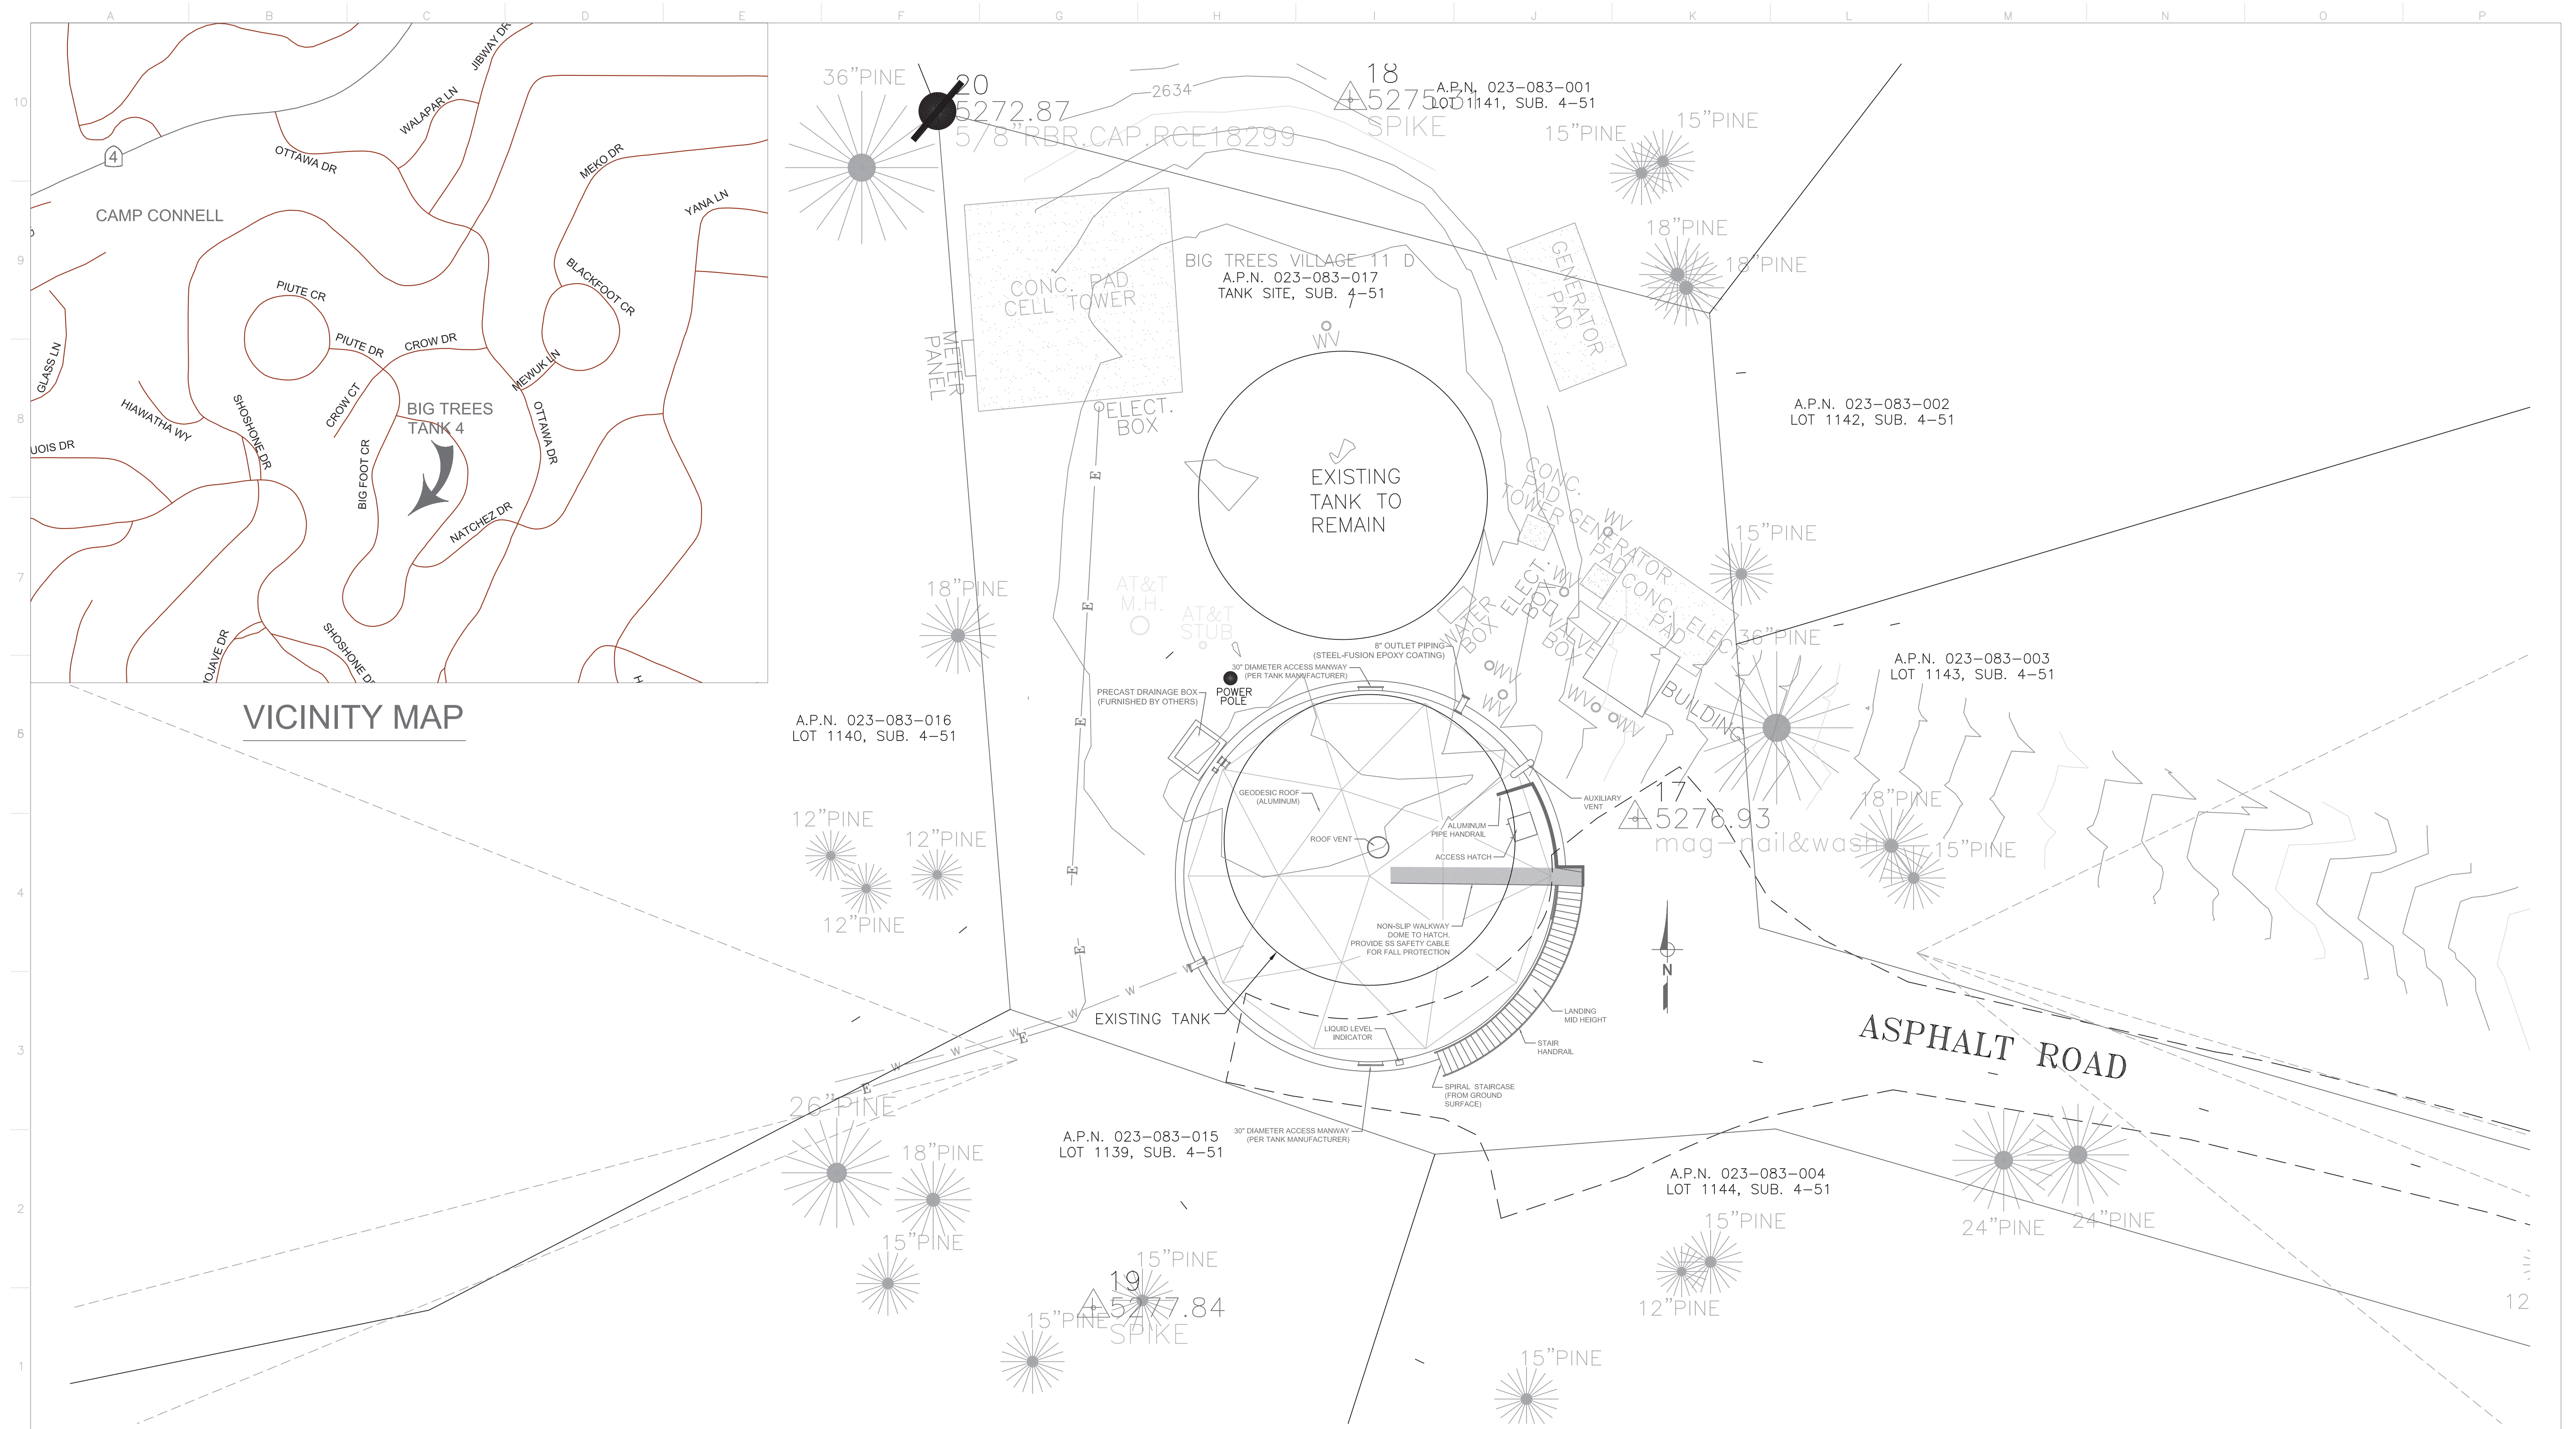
A B C D E F G H I J K L M N O P

10 9 8 7 6 5 4 3 2 1

JIBWAY DR
WALAPAR LN
4
OTTAWA DR
MEKO DR
YANA LN
CAMP CONNELL
BLACKFOOT CR
PIUTE CR
PIUTE DR
CROW DR
MEWUK LN
GLASS LN
HIAWATHA WY
SHOSHONE DR
CROW CT
BIG TREES TANK 4
OTTAWA DR
UOIS DR
BIG FOOT CR
NATCHEZ DR
MOJAVE DR
SHOSHONE DR

VICINITY MAP

36"PINE
20
5272.87
5/8"RBR.CAP.RCE18299
2634
18
5275.31
SPIKE
A.P.N. 023-083-001
LOT 1141, SUB. 4-51
15"PINE
15"PINE
18"PINE
18"PINE
CONC. PAD
CELL TOWER
METER PANEL
BIG TREES VILLAGE 11 D
A.P.N. 023-083-017
TANK SITE, SUB. 4-51
WV
GENERATOR PAD
ELECT. BOX
A.P.N. 023-083-002
LOT 1142, SUB. 4-51
EXISTING TANK TO REMAIN
CONC. PAD TOWER
GENERATOR PAD
CONC. PAD
ELECT. BOX
WATER BOX
VALVE BOX
WV
15"PINE
18"PINE
AT&T M.H.
AT&T STUB
36"PINE
A.P.N. 023-083-003
LOT 1143, SUB. 4-51
8" OUTLET PIPING (STEEL-FUSION EPOXY COATING)
30" DIAMETER ACCESS MANWAY (PER TANK MANUFACTURER)
PRECAST DRAINAGE BOX (FURNISHED BY OTHERS)
POWER POLE
BUILDING
A.P.N. 023-083-016
LOT 1140, SUB. 4-51
AUXILIARY VENT
17
5276.93
mag-nail&wash
18"PINE
15"PINE
GEODESIC ROOF (ALUMINUM)
ALUMINUM PIPE HANDRAIL
ROOF VENT
ACCESS HATCH
12"PINE
12"PINE
12"PINE
E
NON-SLIP WALKWAY DOME TO HATCH. PROVIDE SS SAFETY CABLE FOR FALL PROTECTION
N
W
EXISTING TANK
LANDING MID HEIGHT
LIQUID LEVEL INDICATOR
STAIR HANDRAIL
ASPHALT ROAD
SPIRAL STAIRCASE (FROM GROUND SURFACE)
26"PINE
18"PINE
30" DIAMETER ACCESS MANWAY (PER TANK MANUFACTURER)
A.P.N. 023-083-015
LOT 1139, SUB. 4-51
A.P.N. 023-083-004
LOT 1144, SUB. 4-51
24"PINE
24"PINE
15"PINE
15"PINE
15"PINE
19
5277.84
SPIKE
15"PINE
12"PINE
15"PINE
12